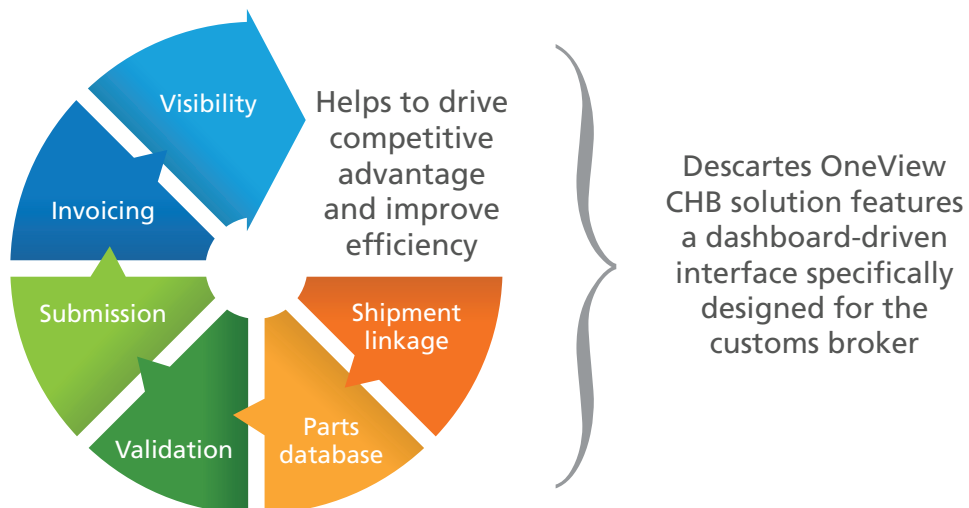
Visibility

Invoicing

Submission

Validation

Parts database

Shipment linkage

Helps to drive competitive advantage and improve efficiency

Descartes OneView CHB solution features a dashboard-driven interface specifically designed for the customs broker